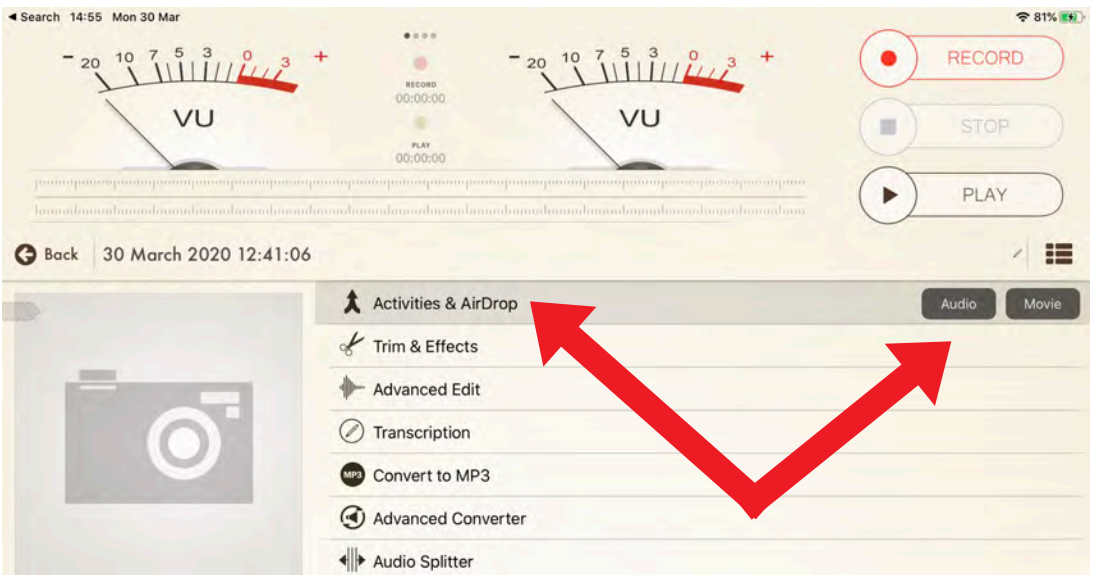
◀ Search 14:55 Mon 30 Mar

81%

- 20 10 7 5 3 0 3 +

VU

RECORD
00:00:00

PLAY
00:00:00

- 20 10 7 5 3 0 3 +

VU

RECORD

STOP

PLAY

Back 30 March 2020 12:41:06

Activities & AirDrop

Audio

Movie

Trim & Effects

Advanced Edit

Transcription

MP3 Convert to MP3

Advanced Converter

Audio Splitter